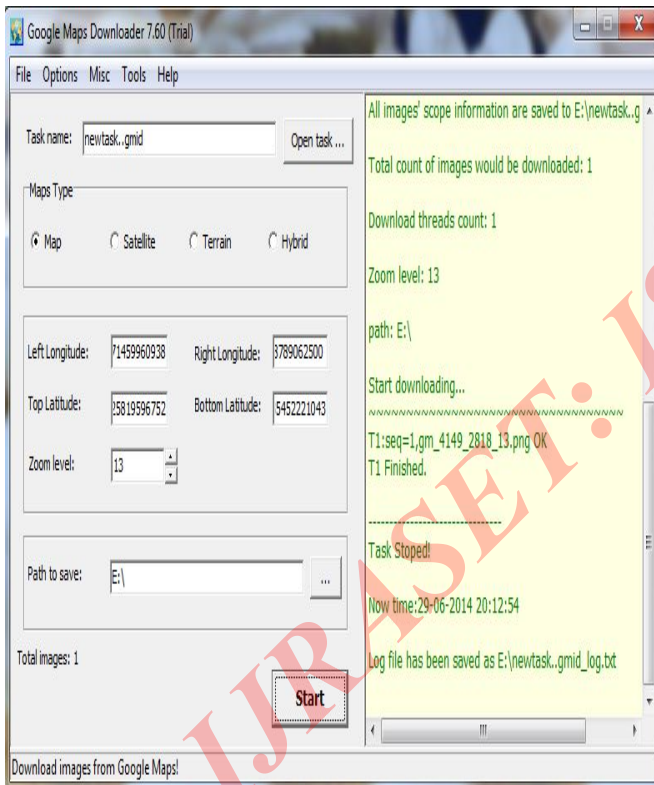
Google Maps Downloader 7.60 (Trial)

File Options Misc Tools Help

Task name: newtask..gmid
Open task ...

Maps Type
Map Satellite Terrain Hybrid

Left Longitude: 71459960938
Right Longitude: 3789062500
Top Latitude: 25819596752
Bottom Latitude: 5452221043
Zoom level: 13

Path to save: E:\
...

Total images: 1

Start

All images' scope information are saved to E:\newtask..g

Total count of images would be downloaded: 1

Download threads count: 1

Zoom level: 13

path: E:\

Start downloading...
~~~~~~~~~~~~~~~~~~~~~~~~~~~~~~~~~~

T1:seq=1,gm_4149_2818_13.png OK
T1 Finished.

------------------------------

Task Stoped!

Now time:29-06-2014 20:12:54

Log file has been saved as E:\newtask..gmid_log.txt

Download images from Google Maps!

IJRASET: I